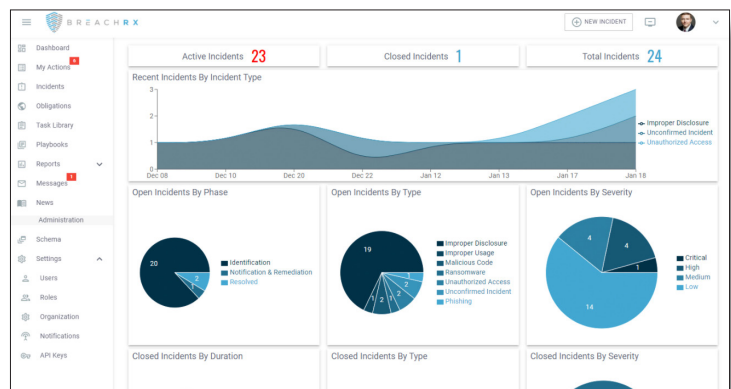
BREACH RX

NEW INCIDENT

Dashboard
My Actions 6
Incidents
Obligations
Task Library
Playbooks
Reports
Messages 1
News
Administration
Schema
Settings
Users
Roles
Organization
Notifications
API Keys

Active Incidents 23
Closed Incidents 1
Total Incidents 24

Recent Incidents By Incident Type

3
2
1
0
Dec 08
Dec 10
Dec 20
Dec 22
Jan 12
Jan 13
Jan 17
Jan 18

Improper Disclosure
Unconfirmed Incident
Unauthorized Access

Open Incidents By Phase

20
2
1

Identification
Notification & Remediation
Resolved

Open Incidents By Type

19
1
2
1
2
2
2
1

Improper Disclosure
Improper Usage
Malicious Code
Ransomware
Unauthorized Access
Unconfirmed Incident
Phishing

Open Incidents By Severity

4
4
1
14

Critical
High
Medium
Low

Closed Incidents By Duration

Closed Incidents By Type

Closed Incidents By Severity